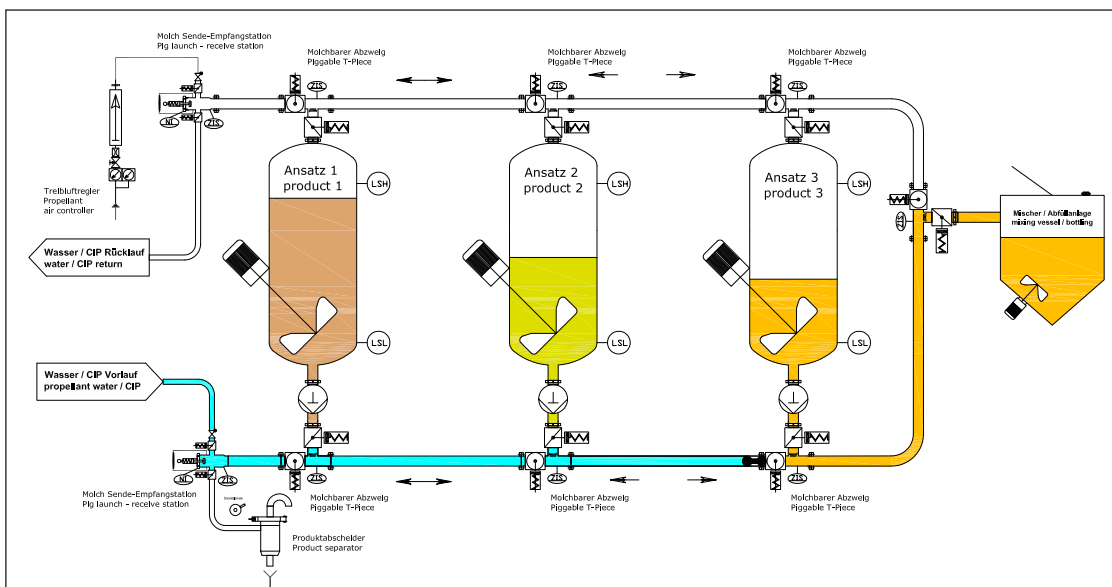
Molch Sende-Empfangstation
Pig launch - receive station

Molchbarer Abzweig
Piggable T-Piece

Molchbarer Abzweig
Piggable T-Piece

Molchbarer Abzweig
Piggable T-Piece

ZS

ZS

ZS

ZS

NI

Treibluftregler
Propellant
air controller

Ansatz 1
product 1

LSH

Ansatz 2
product 2

LSH

Ansatz 3
product 3

LSH

Mischer / Abfüllanlage
mixing vessel / botting

Wasser / CIP Rücklauf
water / CIP return

LSL

LSL

LSL

Wasser / CIP Vorlauf
propellant water / CIP

NI

ZS

ZS

Molch Sende-Empfangstation
Pig launch - receive station

Molchbarer Abzweig
Piggable T-Piece

Molchbarer Abzweig
Piggable T-Piece

Molchbarer Abzweig
Piggable T-Piece

Produktabscheider
Product separator